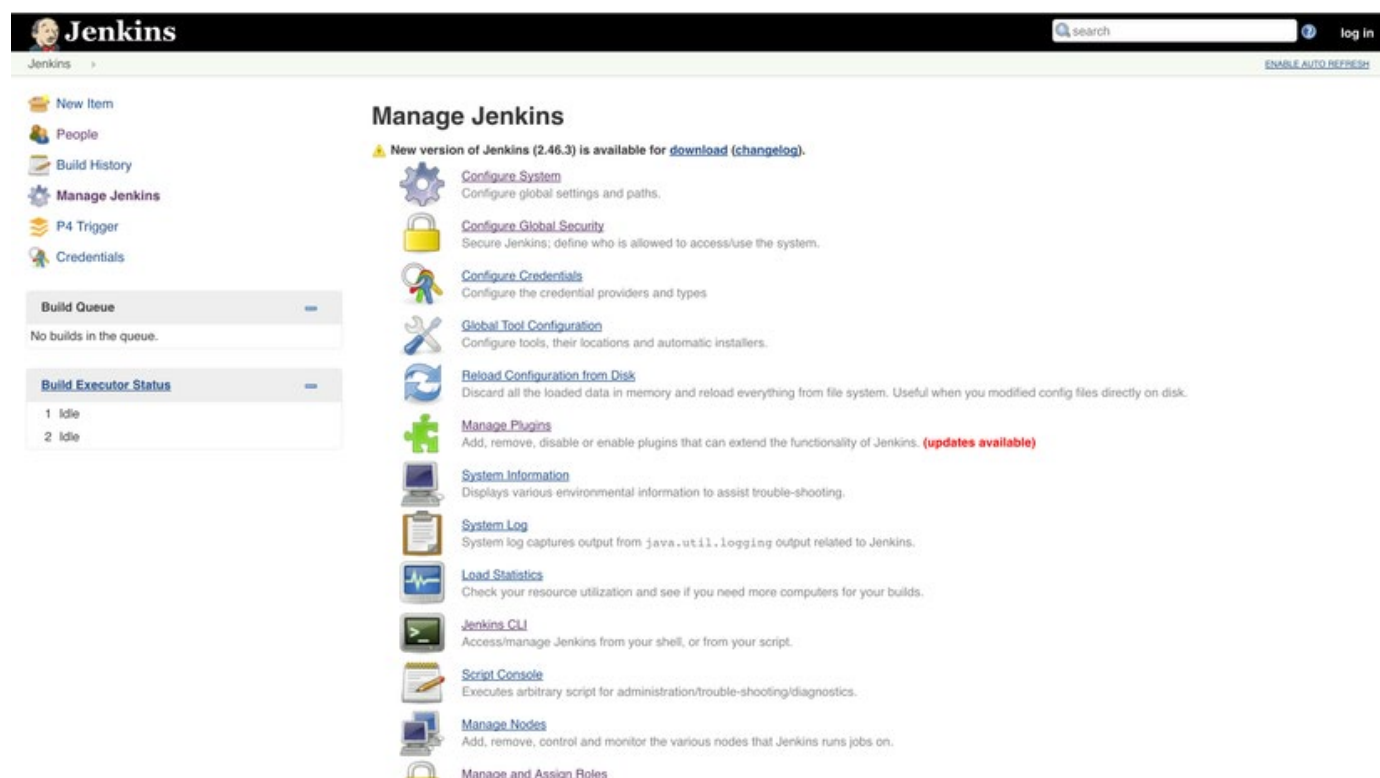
Jenkins

search

log in

Jenkins ›

ENABLE AUTO REFRESH

New Item

People

Build History

Manage Jenkins

P4 Trigger

Credentials

Build Queue

No builds in the queue.

Build Executor Status

1 Idle

2 Idle

Manage Jenkins

New version of Jenkins (2.46.3) is available for download (changelog).

Configure System
Configure global settings and paths.

Configure Global Security
Secure Jenkins; define who is allowed to access/use the system.

Configure Credentials
Configure the credential providers and types

Global Tool Configuration
Configure tools, their locations and automatic installers.

Reload Configuration from Disk
Discard all the loaded data in memory and reload everything from file system. Useful when you modified config files directly on disk.

Manage Plugins
Add, remove, disable or enable plugins that can extend the functionality of Jenkins. (updates available)

System Information
Displays various environmental information to assist trouble-shooting.

System Log
System log captures output from java.util.logging output related to Jenkins.

Load Statistics
Check your resource utilization and see if you need more computers for your builds.

Jenkins CLI
Access/manage Jenkins from your shell, or from your script.

Script Console
Executes arbitrary script for administration/trouble-shooting/diagnostics.

Manage Nodes
Add, remove, control and monitor the various nodes that Jenkins runs jobs on.

Manage and Assign Roles